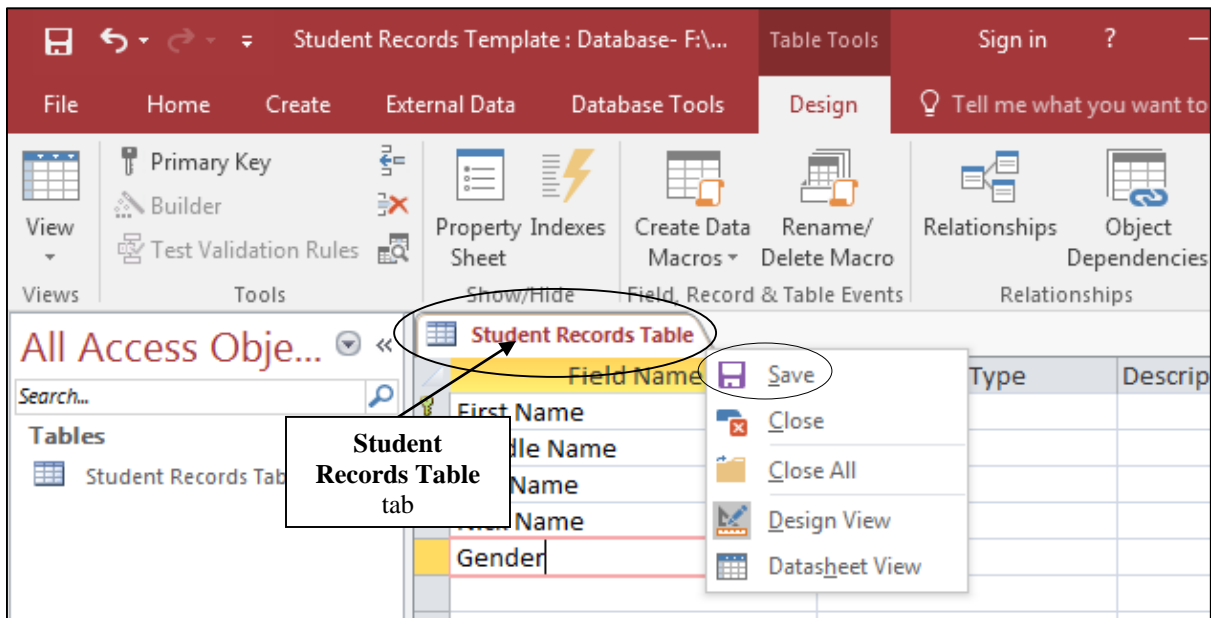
Student Records Template : Database- F:\... Table Tools Sign in ?

File Home Create External Data Database Tools Design Tell me what you want to

View
Views

Primary Key
Builder
Test Validation Rules
Tools

Property Sheet Indexes
Show/Hide

Create Data Macros Rename/ Delete Macro
Field, Record & Table Events

Relationships Object Dependencies
Relationships

All Access Obje...

Search...

Tables

Student Records Tab

Student Records Table

Field Name Type Descrip

First Name
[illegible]dle Name
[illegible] Name
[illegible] Name
Gender

Save
Close
Close All
Design View
Datasheet View

Student Records Table tab